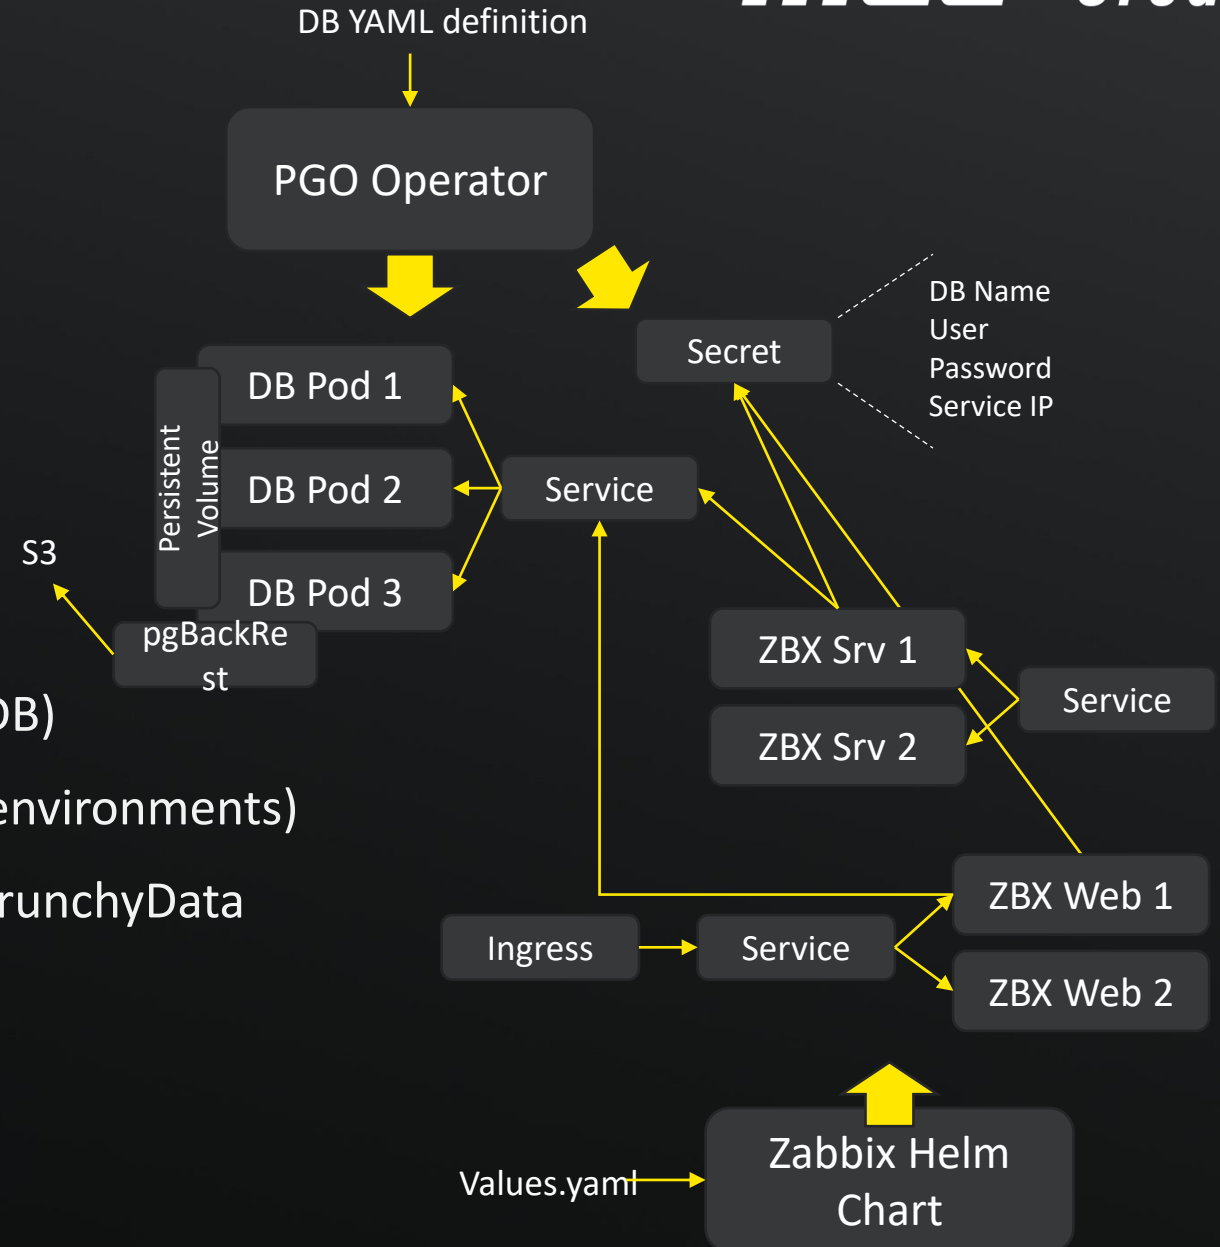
DB YAML definition

PGO Operator

Secret

DB Name
User
Password
Service IP

DB Pod 1

DB Pod 2

DB Pod 3

Persistent Volume

Service

S3

pgBackRest

DB)

environments)

runchyData

ZBX Srv 1

ZBX Srv 2

Service

ZBX Web 1

ZBX Web 2

Ingress

Service

Values.yaml

Zabbix Helm Chart